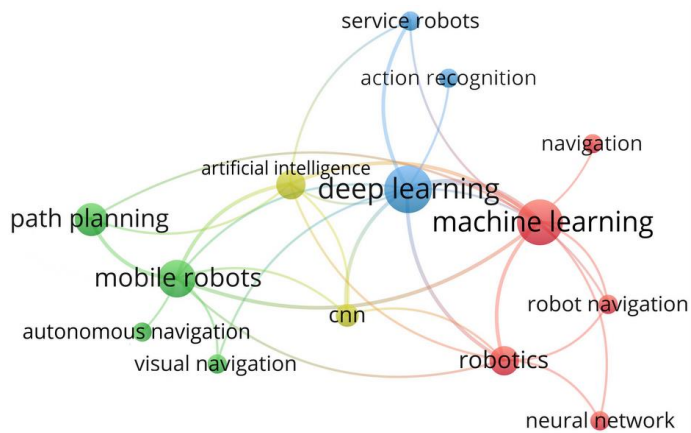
service robots
action recognition
navigation
artificial intelligence
deep learning
path planning
machine learning
mobile robots
robot navigation
cnn
autonomous navigation
visual navigation
robotics
neural network